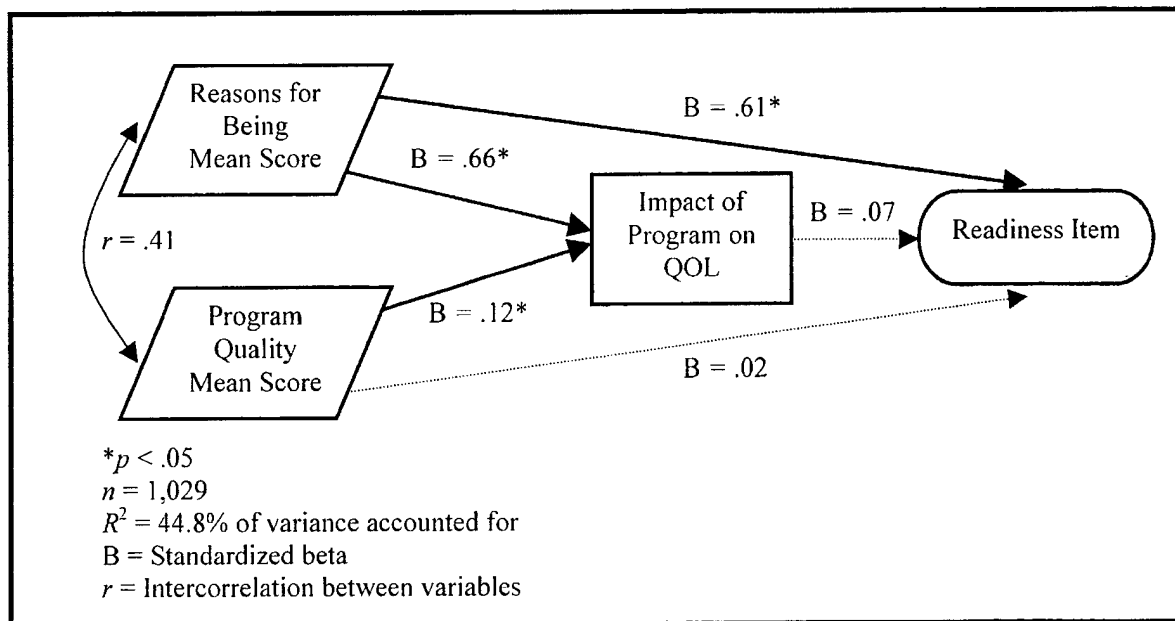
Reasons for Being Mean Score

B = .61*

B = .66*

Impact of Program on QOL

B = .07

Readiness Item

$r$ = .41

Program Quality Mean Score

B = .12*

B = .02

*$p$ < .05
$n$ = 1,029
$R^2$ = 44.8% of variance accounted for
B = Standardized beta
$r$ = Intercorrelation between variables